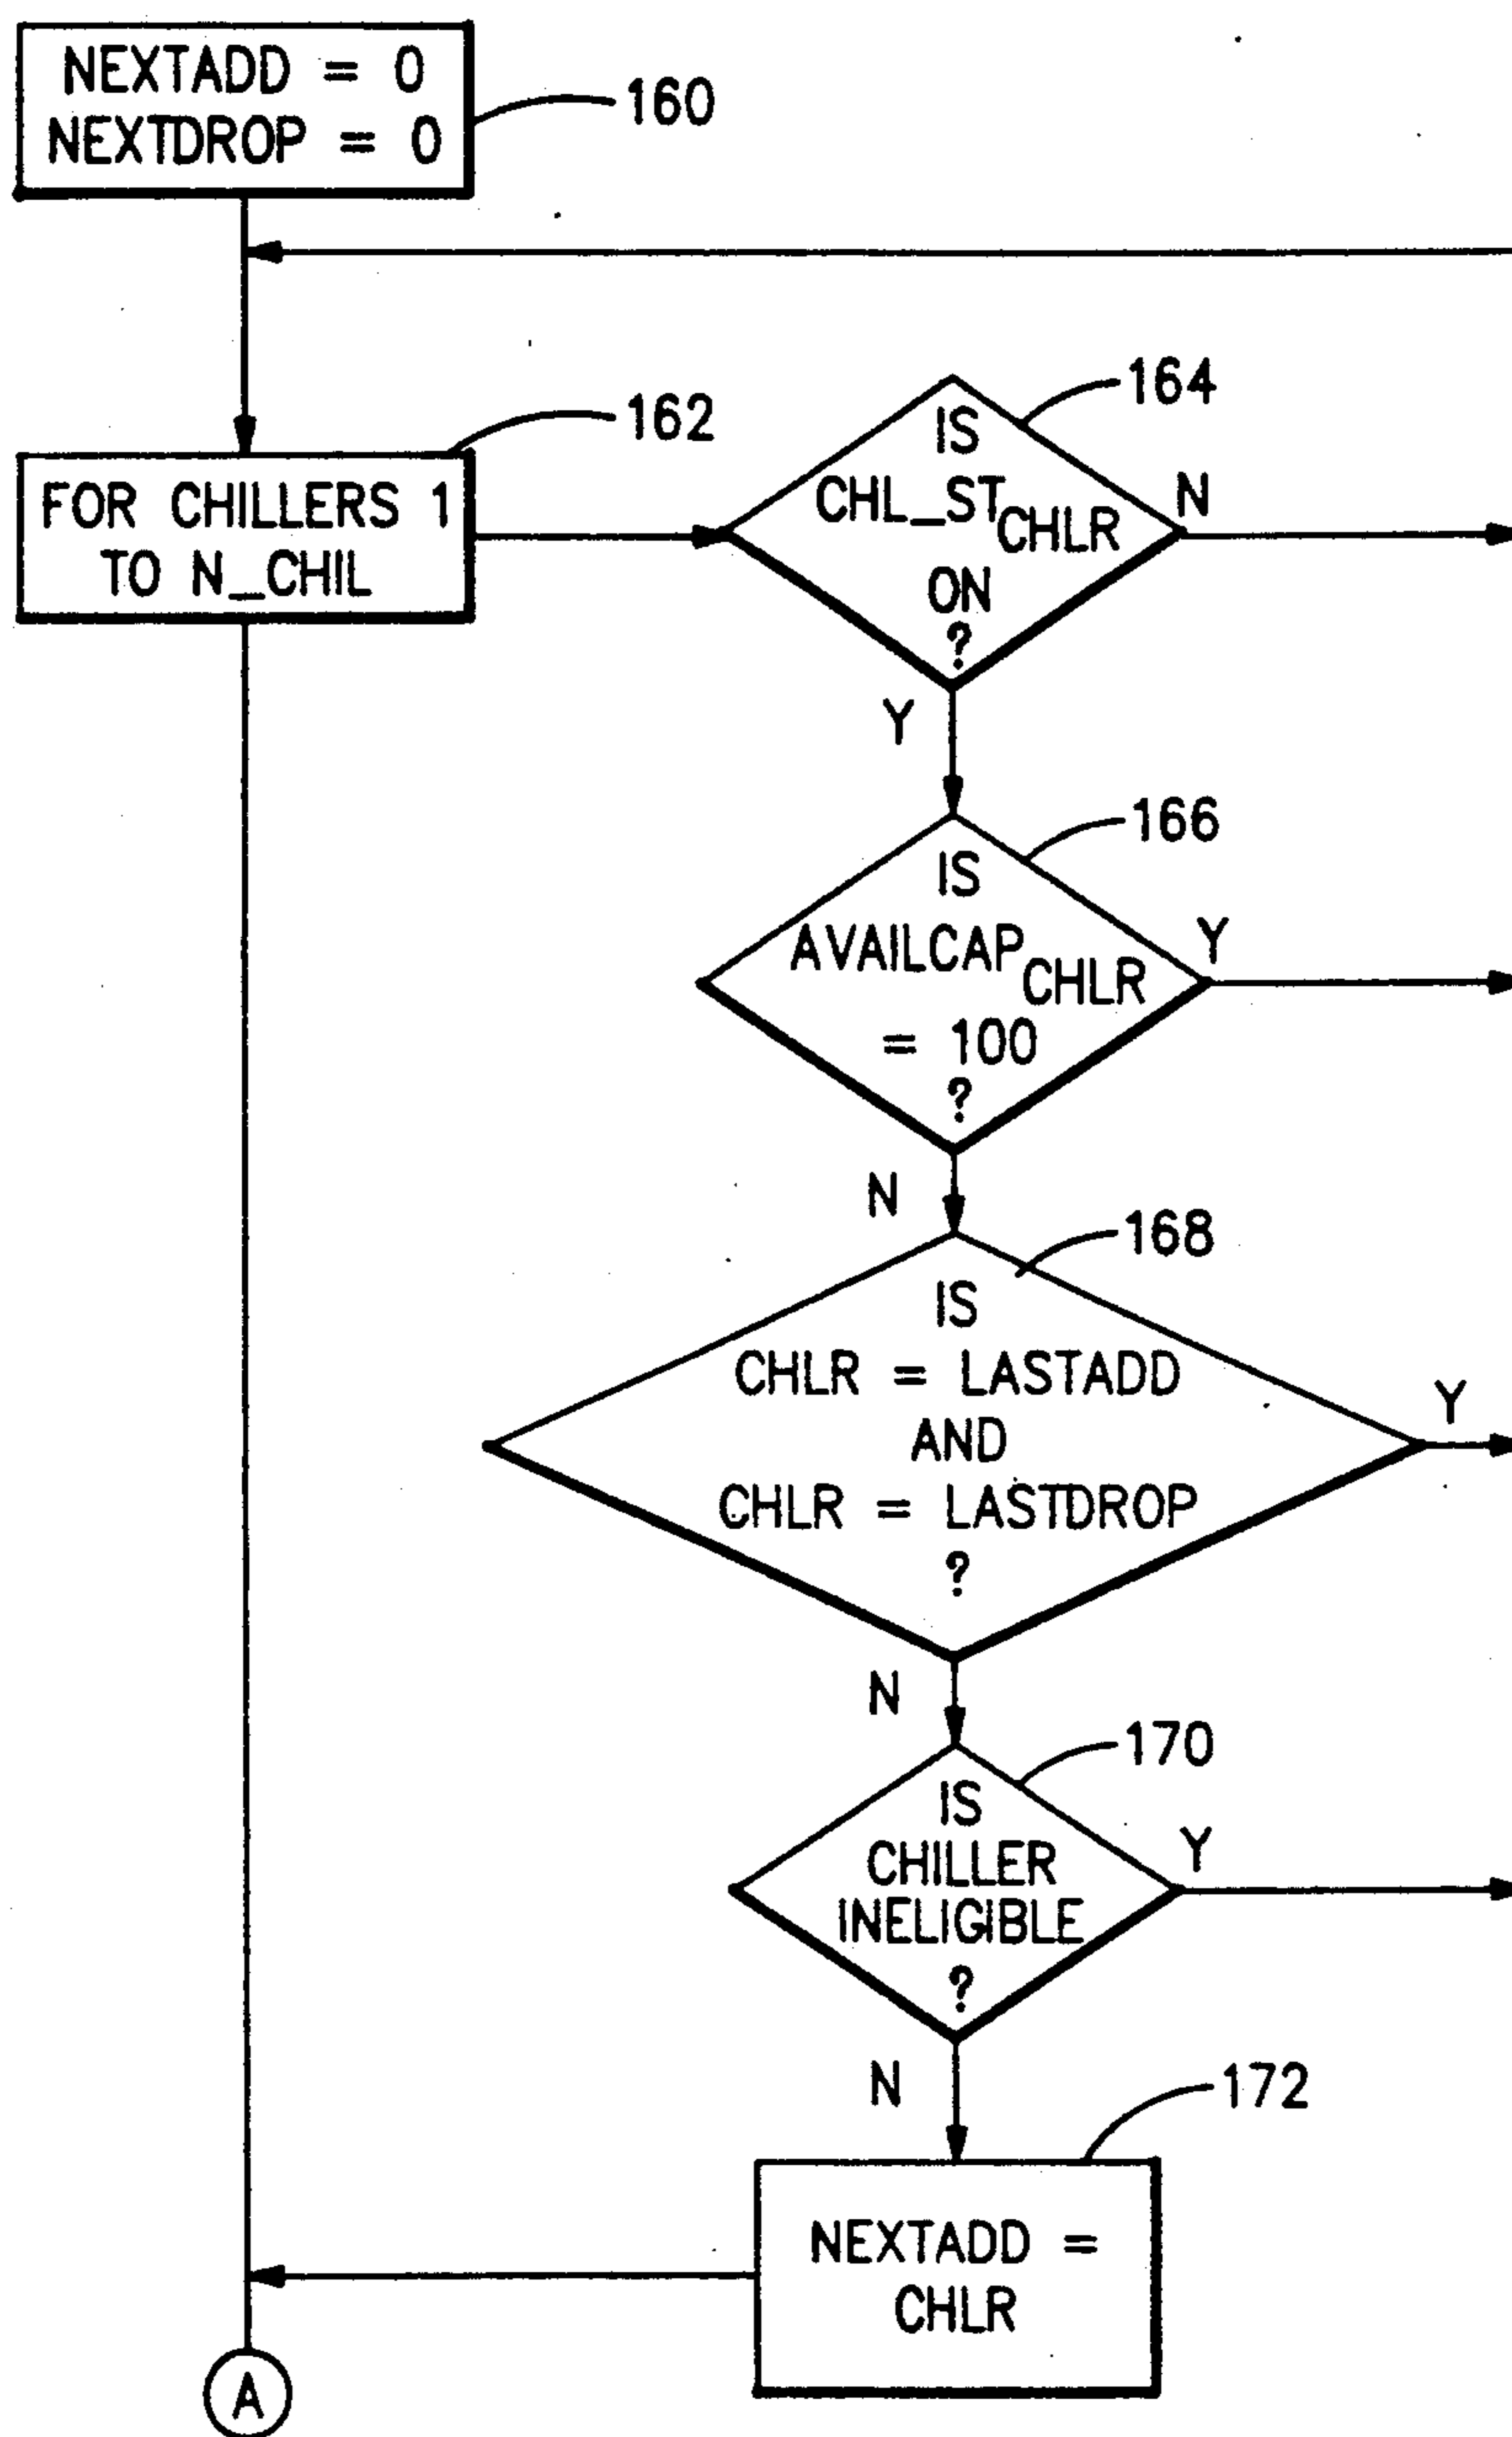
NEXTADD = 0
NEXTDROP = 0

160

162

FOR CHILLERS 1 TO N_CHIL

164

IS $CHL\_ST_{CHLR}$ ON ?

N

Y

166

IS $AVAILCAP_{CHLR}$ = 100 ?

Y

N

168

IS CHLR = LASTADD AND CHLR = LASTDROP ?

Y

N

170

IS CHILLER INELIGIBLE ?

Y

N

172

NEXTADD = CHLR

A